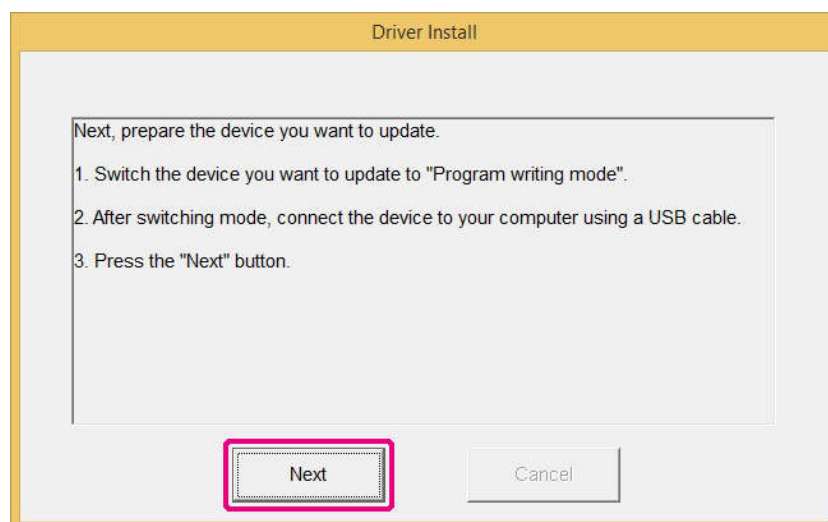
Driver Install

Next, prepare the device you want to update.

1. Switch the device you want to update to "Program writing mode".

2. After switching mode, connect the device to your computer using a USB cable.

3. Press the "Next" button.

Next

Cancel